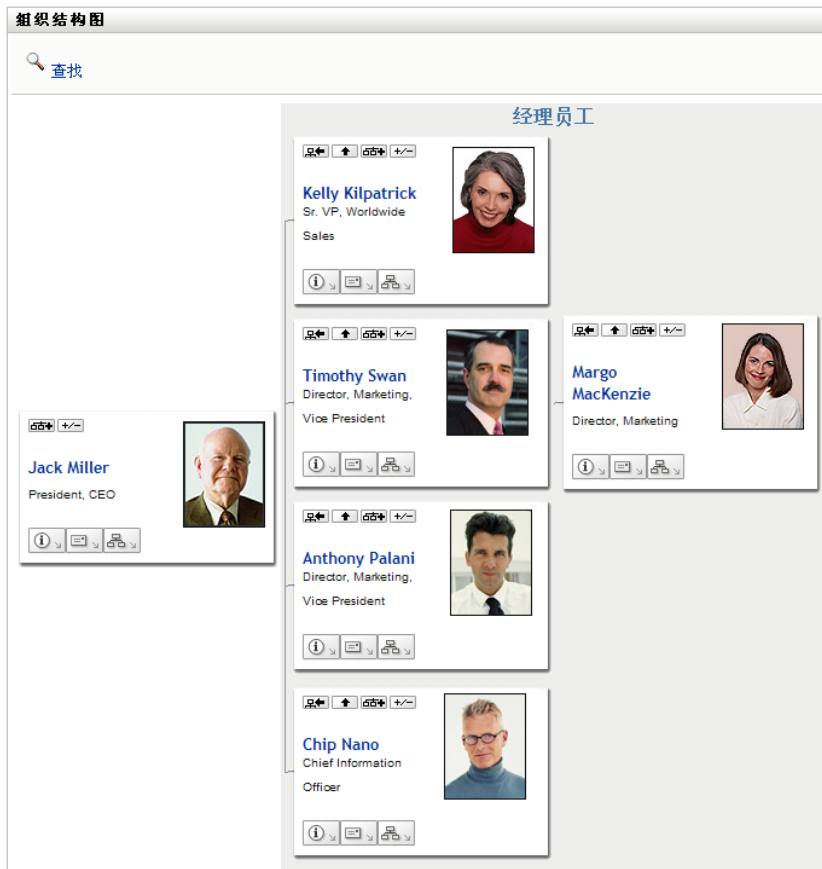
組织结构图

查找

经理员工

+/−

Kelly Kilpatrick
Sr. VP, Worldwide
Sales

+/−

Timothy Swan
Director, Marketing,
Vice President

+/−

Margo MacKenzie
Director, Marketing

+/−

Jack Miller
President, CEO

+/−

Anthony Palani
Director, Marketing,
Vice President

+/−

Chip Nano
Chief Information
Officer